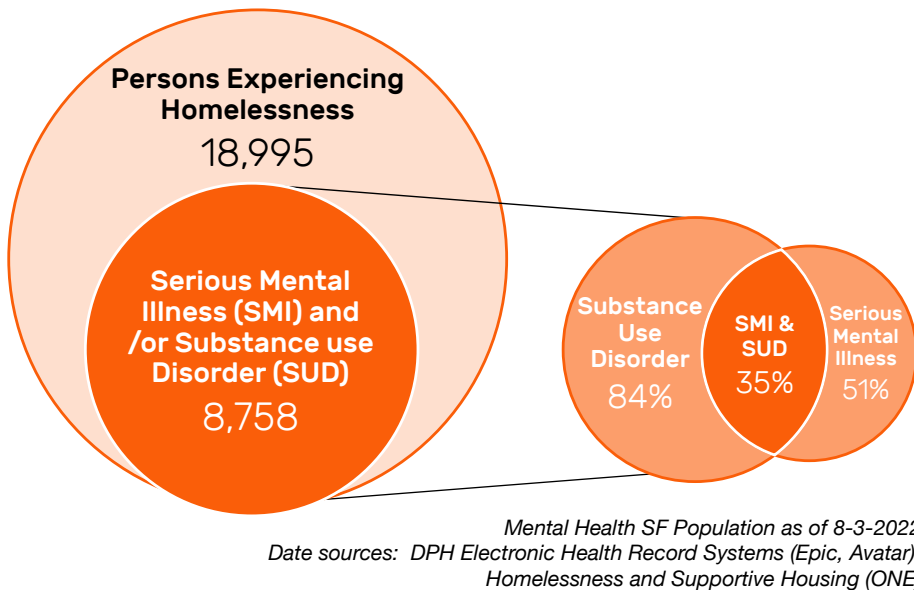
Persons Experiencing Homelessness
18,995

Serious Mental Illness (SMI) and /or Substance use Disorder (SUD)
8,758

Substance Use Disorder
84%

SMI & SUD
35%

Serious Mental Illness
51%

Mental Health SF Population as of 8-3-202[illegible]
Date sources: DPH Electronic Health Record Systems (Epic, Avatar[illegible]
Homelessness and Supportive Housing (ONE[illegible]